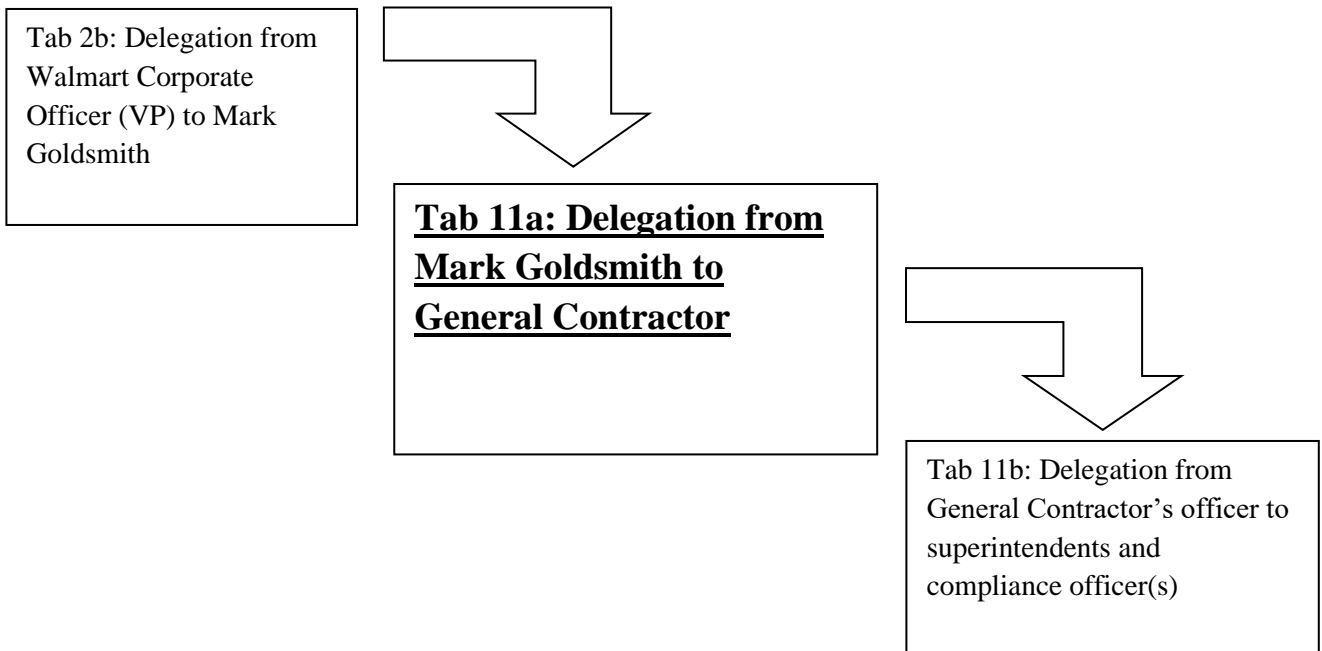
Tab 2b: Delegation from Walmart Corporate Officer (VP) to Mark Goldsmith

**Tab 11a: Delegation from Mark Goldsmith to General Contractor**

Tab 11b: Delegation from General Contractor’s officer to superintendents and compliance officer(s)